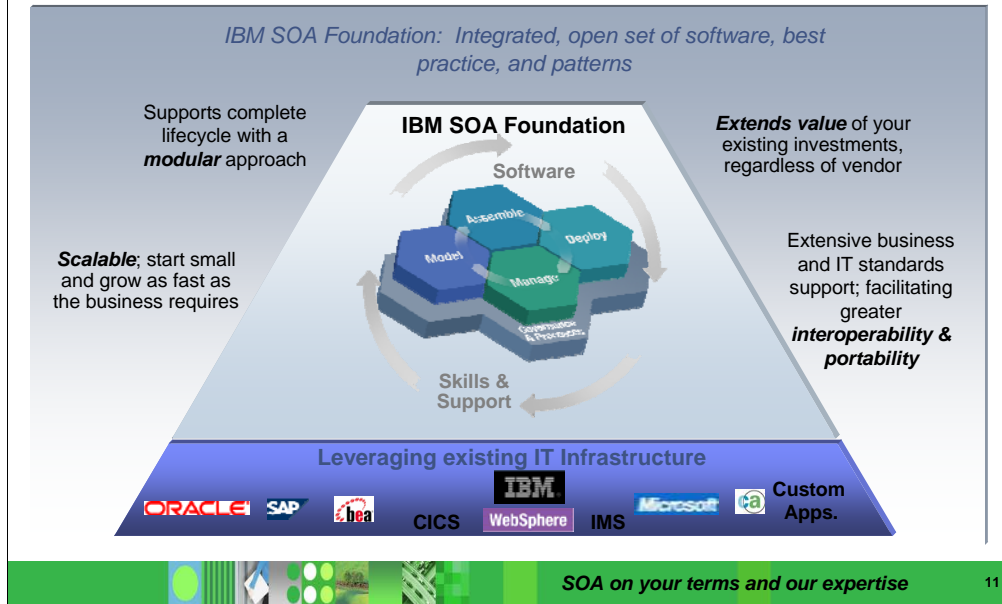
IBM SOA Foundation: Integrated, open set of software, best practice, and patterns

Supports complete lifecycle with a ***modular*** approach

***Scalable***; start small and grow as fast as the business requires

**IBM SOA Foundation**

Software

Assemble

Deploy

Model

Manage

Governance & Processes

Skills & Support

***Extends value*** of your existing investments, regardless of vendor

Extensive business and IT standards support; facilitating greater ***interoperability & portability***

Leveraging existing IT Infrastructure

ORACLE SAP bea CICS IBM WebSphere IMS Microsoft ca Custom Apps.

SOA on your terms and our expertise

11